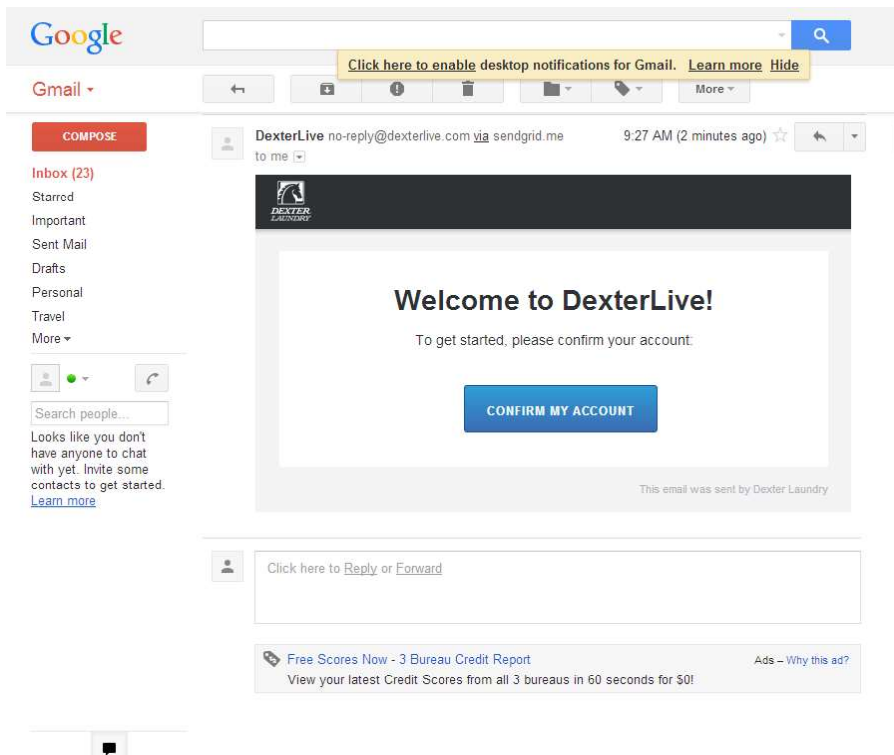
Google

Click here to enable desktop notifications for Gmail. Learn more Hide

Gmail ▾

More ▾

COMPOSE

Inbox (23)
Starred
Important
Sent Mail
Drafts
Personal
Travel
More ▾

Search people...

Looks like you don't have anyone to chat with yet. Invite some contacts to get started. Learn more

DexterLive no-reply@dexterlive.com via sendgrid.me
to me

9:27 AM (2 minutes ago)

DEXTER LAUNDRY

Welcome to DexterLive!

To get started, please confirm your account:

CONFIRM MY ACCOUNT

This email was sent by Dexter Laundry

Click here to Reply or Forward

Free Scores Now - 3 Bureau Credit Report
View your latest Credit Scores from all 3 bureaus in 60 seconds for $0!

Ads – Why this ad?